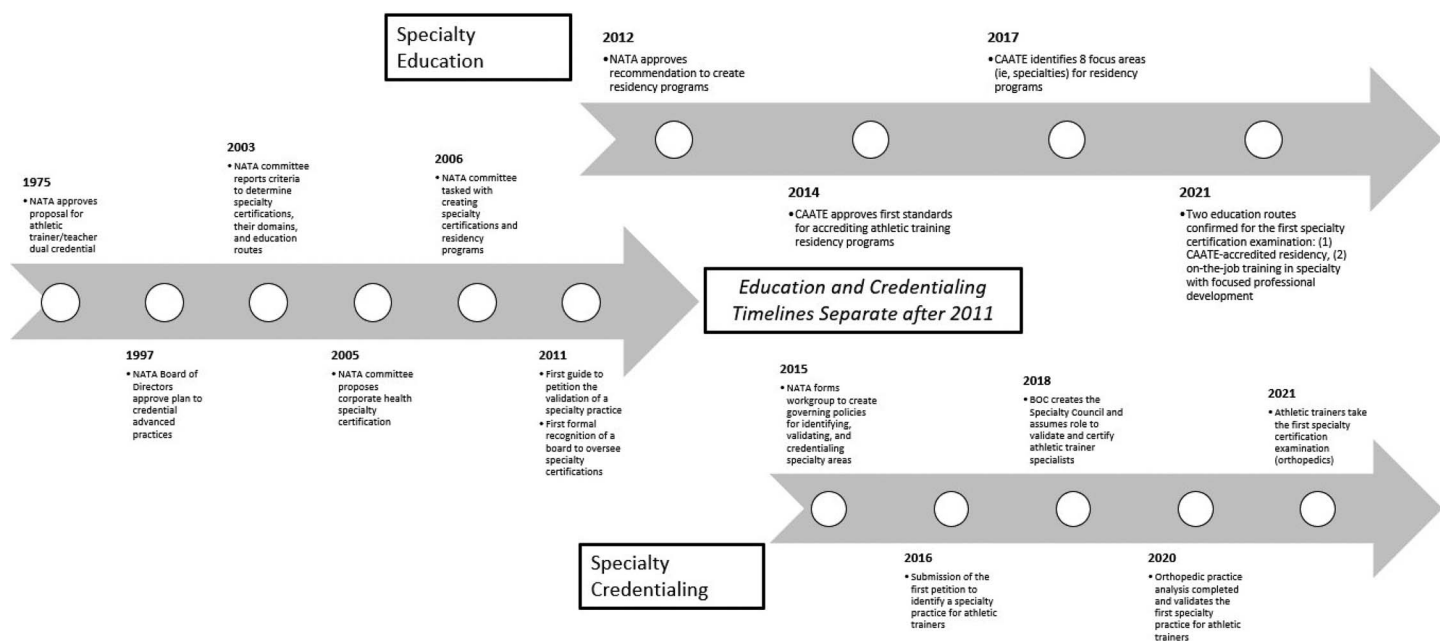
Specialty Education

2012
• NATA approves recommendation to create residency programs

2017
• CAATE identifies 8 focus areas (ie, specialties) for residency programs

2014
• CAATE approves first standards for accrediting athletic training residency programs

2021
• Two education routes confirmed for the first specialty certification examination: (1) CAATE-accredited residency, (2) on-the-job training in specialty with focused professional development

1975
• NATA approves proposal for athletic trainer/teacher dual credential

2003
• NATA committee reports criteria to determine specialty certifications, their domains, and education routes

2006
• NATA committee tasked with creating specialty certifications and residency programs

1997
• NATA Board of Directors approve plan to credential advanced practices

2005
• NATA committee proposes corporate health specialty certification

2011
• First guide to petition the validation of a specialty practice
• First formal recognition of a board to oversee specialty certifications

Education and Credentialing Timelines Separate after 2011

2015
• NATA forms workgroup to create governing policies for identifying, validating, and credentialing specialty areas

2018
• BOC creates the Specialty Council and assumes role to validate and certify athletic trainer specialists

2021
• Athletic trainers take the first specialty certification examination (orthopedics)

Specialty Credentialing

2016
• Submission of the first petition to identify a specialty practice for athletic trainers

2020
• Orthopedic practice analysis completed and validates the first specialty practice for athletic trainers